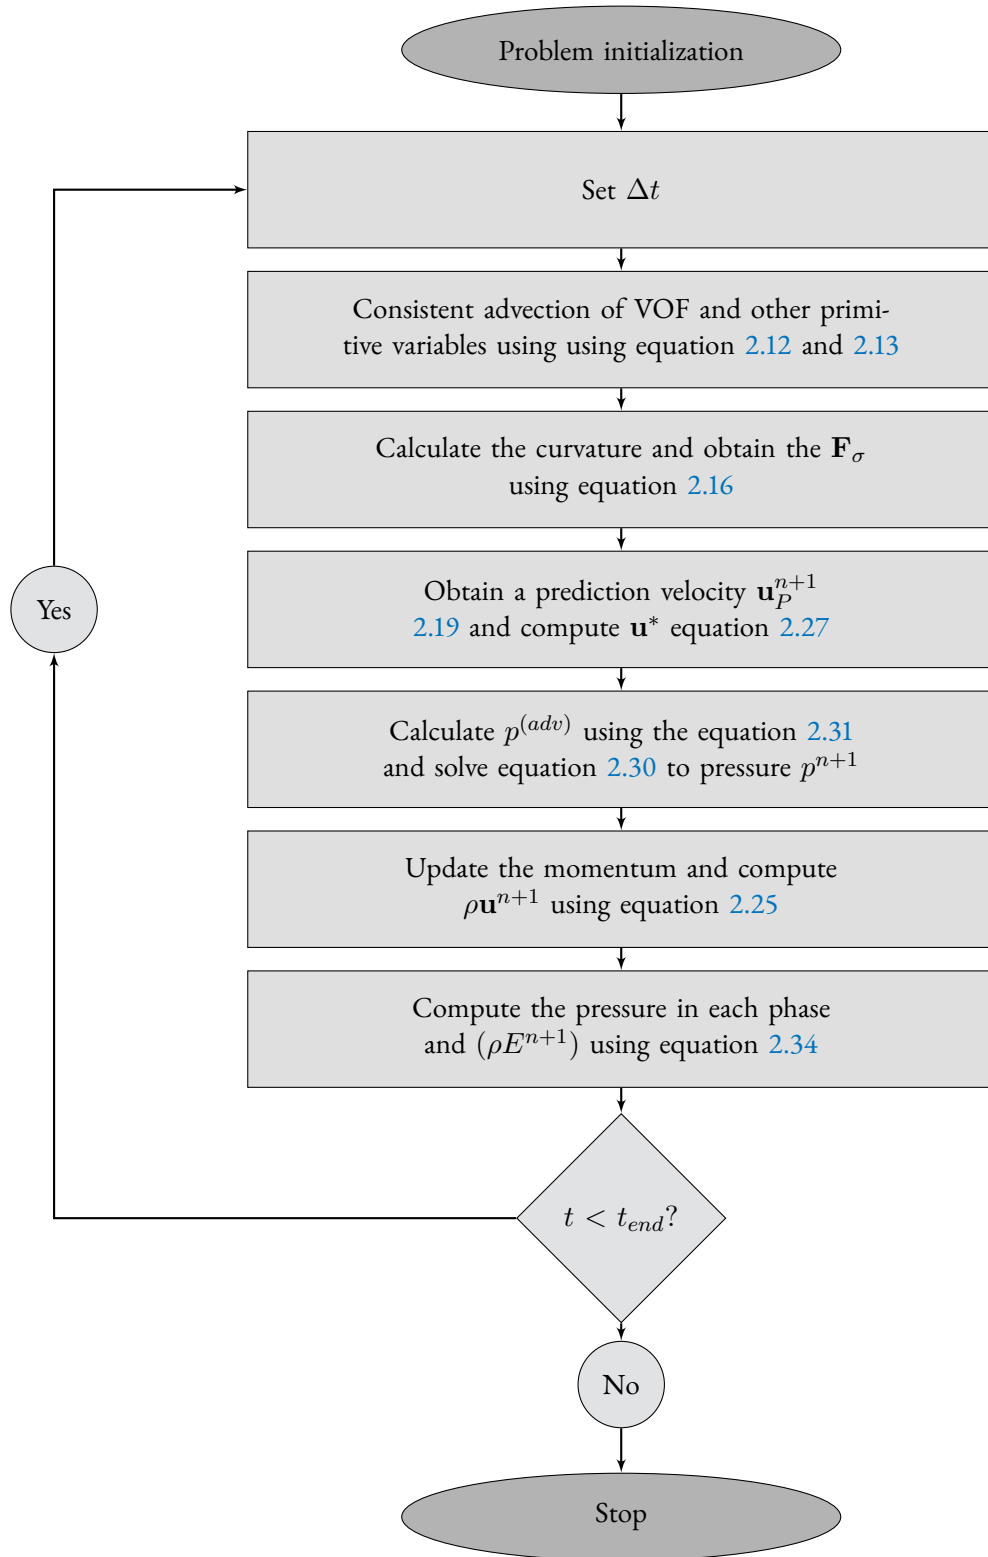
Problem initialization

Set $\Delta t$

Consistent advection of VOF and other primitive variables using using equation 2.12 and 2.13

Calculate the curvature and obtain the $\mathbf{F}_\sigma$ using equation 2.16

Obtain a prediction velocity $\mathbf{u}_P^{n+1}$ 2.19 and compute $\mathbf{u}^*$ equation 2.27

Calculate $p^{(adv)}$ using the equation 2.31 and solve equation 2.30 to pressure $p^{n+1}$

Update the momentum and compute $\rho\mathbf{u}^{n+1}$ using equation 2.25

Compute the pressure in each phase and $(\rho E^{n+1})$ using equation 2.34

Yes

$t < t_{end}$?

No

Stop